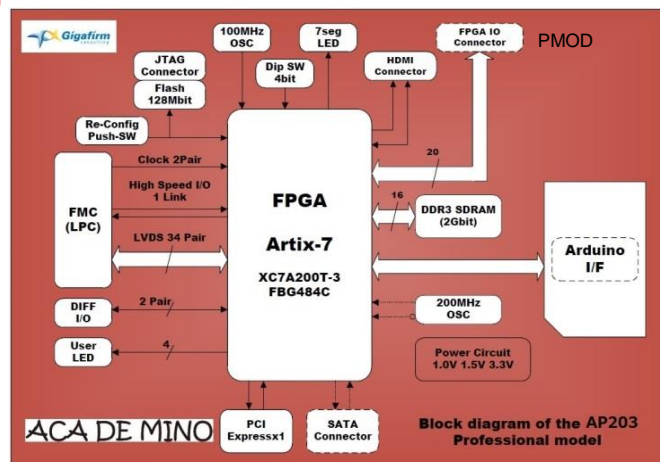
Gigafirm consulting

100MHz OSC

7seg LED

FPGA IO Connector

PMOD

JTAG Connector

Flash 128Mbit

Dip SW 4bit

HDMI Connector

Re-Config Push-SW

Clock 2Pair

High Speed I/O 1 Link

FMC (LPC)

LVDS 34 Pair

FPGA

Artix-7

XC7A200T-3 FBG484C

20

16

DDR3 SDRAM (2Gbit)

Arduino I/F

DIFF I/O

2 Pair

200MHz OSC

User LED

4

Power Circuit 1.0V 1.5V 3.3V

ACA DE MINO

PCI Expressx1

SATA Connector

Block diagram of the AP203 Professional model